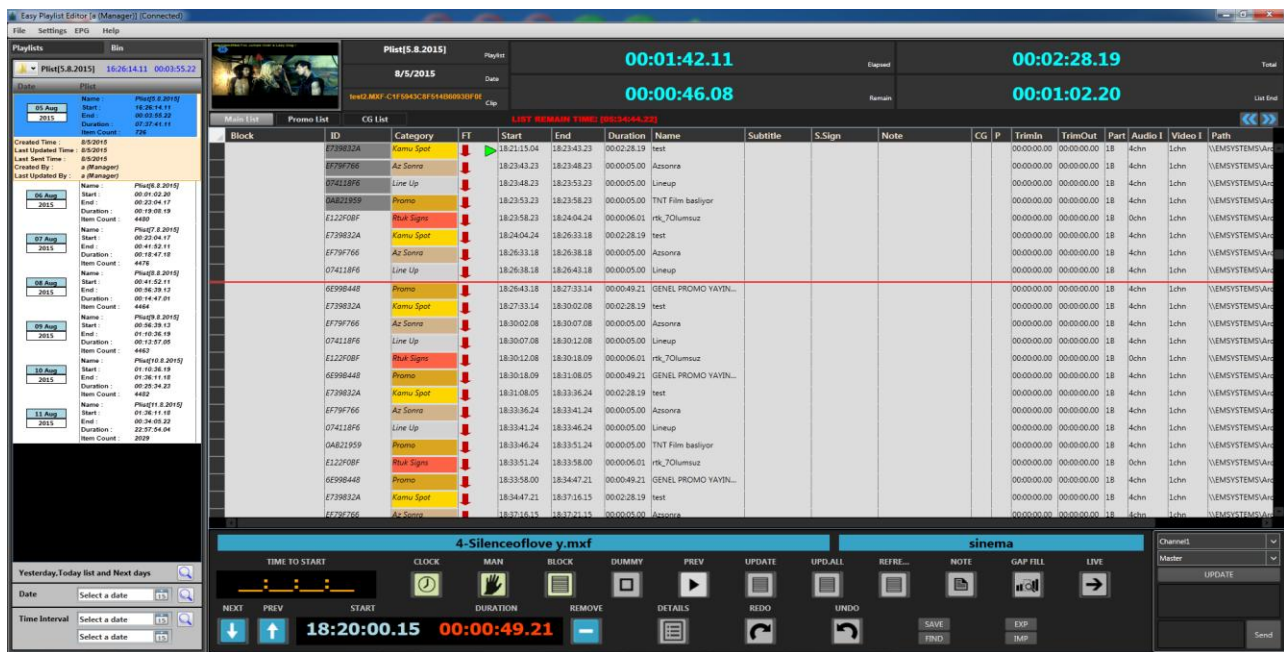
Easy Playlist Editor [a (Manager)] [Connected]

File Settings EPG Help

Playlists Bin

Plist[5.8.2015] 16:26:14.11 00:03:55.22

Date Plist

05 Aug 2015
Name : Plist[5.8.2015]
Start : 16:26:14.11
End : 00:03:55.22
Duration : 07:37:41.11
Item Count : 726
Created Time : 8/5/2015
Last Updated Time : 8/5/2015
Last Sent Time : 8/5/2015
Created By : a (Manager)
Last Updated By : a (Manager)

06 Aug 2015
Name : Plist[6.8.2015]
Start : 00:01:02.20
End : 00:23:04.17
Duration : 00:19:08.19
Item Count : 4480

07 Aug 2015
Name : Plist[7.8.2015]
Start : 00:23:04.17
End : 00:41:52.11
Duration : 00:18:47.18
Item Count : 4476

08 Aug 2015
Name : Plist[8.8.2015]
Start : 00:41:52.11
End : 00:56:39.13
Duration : 00:14:47.01
Item Count : 4464

09 Aug 2015
Name : Plist[9.8.2015]
Start : 00:56:39.13
End : 01:10:36.19
Duration : 00:13:57.05
Item Count : 4463

10 Aug 2015
Name : Plist[10.8.2015]
Start : 01:10:36.19
End : 01:36:11.18
Duration : 00:25:34.23
Item Count : 4482

11 Aug 2015
Name : Plist[11.8.2015]
Start : 01:36:11.18
End : 00:34:05.22
Duration : 22:57:54.04
Item Count : 2029

Yesterday,Today list and Next days

Date Select a date

Time Interval Select a date
Select a date

Plist[5.8.2015] Playlist
8/5/2015 Date
test2.MXF-C1F5943C8F514D6093BF0E Clip

00:01:42.11 Elapsed
00:02:28.19 Total
00:00:46.08 Remain
00:01:02.20 List End

Main List Promo List CG List LIST REMAIN TIME: [00:34:44.22]

| Block | ID | Category | FT | Start | End | Duration | Name | Subtitle | S.Sign | Note | CG | P | TrimIn | TrimOut | Part | Audio I | Video I | Path |
|---|---|---|---|---|---|---|---|---|---|---|---|---|---|---|---|---|---|---|
| | E739832A | Kamu Spot | | 18:21:15.04 | 18:23:43.23 | 00:02:28.19 | test | | | | | | 00:00:00.00 | 00:00:00.00 | 1B | 4chn | 1chn | \\EMSYSTEMS\Arc |
| | EF79F766 | Az Sonra | | 18:23:43.23 | 18:23:48.23 | 00:00:05.00 | Azsonra | | | | | | 00:00:00.00 | 00:00:00.00 | 1B | 4chn | 1chn | \\EMSYSTEMS\Arc |
| | 074118F6 | Line Up | | 18:23:48.23 | 18:23:53.23 | 00:00:05.00 | Lineup | | | | | | 00:00:00.00 | 00:00:00.00 | 1B | 4chn | 1chn | \\EMSYSTEMS\Arc |
| | 0A821959 | Promo | | 18:23:53.23 | 18:23:58.23 | 00:00:05.00 | TNT Film basliyor | | | | | | 00:00:00.00 | 00:00:00.00 | 1B | 4chn | 1chn | \\EMSYSTEMS\Arc |
| | E122F0BF | Rtuk Signs | | 18:23:58.23 | 18:24:04.24 | 00:00:06.01 | rtk_7Olumsuz | | | | | | 00:00:00.00 | 00:00:00.00 | 1B | 0chn | 1chn | \\EMSYSTEMS\Arc |
| | E739832A | Kamu Spot | | 18:24:04.24 | 18:26:33.18 | 00:02:28.19 | test | | | | | | 00:00:00.00 | 00:00:00.00 | 1B | 4chn | 1chn | \\EMSYSTEMS\Arc |
| | EF79F766 | Az Sonra | | 18:26:33.18 | 18:26:38.18 | 00:00:05.00 | Azsonra | | | | | | 00:00:00.00 | 00:00:00.00 | 1B | 4chn | 1chn | \\EMSYSTEMS\Arc |
| | 074118F6 | Line Up | | 18:26:38.18 | 18:26:43.18 | 00:00:05.00 | Lineup | | | | | | 00:00:00.00 | 00:00:00.00 | 1B | 4chn | 1chn | \\EMSYSTEMS\Arc |
| | 6E998448 | Promo | | 18:26:43.18 | 18:27:33.14 | 00:00:49.21 | GENEL PROMO YAYIN... | | | | | | 00:00:00.00 | 00:00:00.00 | 1B | 4chn | 1chn | \\EMSYSTEMS\Arc |
| | E739832A | Kamu Spot | | 18:27:33.14 | 18:30:02.08 | 00:02:28.19 | test | | | | | | 00:00:00.00 | 00:00:00.00 | 1B | 4chn | 1chn | \\EMSYSTEMS\Arc |
| | EF79F766 | Az Sonra | | 18:30:02.08 | 18:30:07.08 | 00:00:05.00 | Azsonra | | | | | | 00:00:00.00 | 00:00:00.00 | 1B | 4chn | 1chn | \\EMSYSTEMS\Arc |
| | 074118F6 | Line Up | | 18:30:07.08 | 18:30:12.08 | 00:00:05.00 | Lineup | | | | | | 00:00:00.00 | 00:00:00.00 | 1B | 4chn | 1chn | \\EMSYSTEMS\Arc |
| | E122F0BF | Rtuk Signs | | 18:30:12.08 | 18:30:18.09 | 00:00:06.01 | rtk_7Olumsuz | | | | | | 00:00:00.00 | 00:00:00.00 | 1B | 0chn | 1chn | \\EMSYSTEMS\Arc |
| | 6E998448 | Promo | | 18:30:18.09 | 18:31:08.05 | 00:00:49.21 | GENEL PROMO YAYIN... | | | | | | 00:00:00.00 | 00:00:00.00 | 1B | 4chn | 1chn | \\EMSYSTEMS\Arc |
| | E739832A | Kamu Spot | | 18:31:08.05 | 18:33:36.24 | 00:02:28.19 | test | | | | | | 00:00:00.00 | 00:00:00.00 | 1B | 4chn | 1chn | \\EMSYSTEMS\Arc |
| | EF79F766 | Az Sonra | | 18:33:36.24 | 18:33:41.24 | 00:00:05.00 | Azsonra | | | | | | 00:00:00.00 | 00:00:00.00 | 1B | 4chn | 1chn | \\EMSYSTEMS\Arc |
| | 074118F6 | Line Up | | 18:33:41.24 | 18:33:46.24 | 00:00:05.00 | Lineup | | | | | | 00:00:00.00 | 00:00:00.00 | 1B | 4chn | 1chn | \\EMSYSTEMS\Arc |
| | 0A821959 | Promo | | 18:33:46.24 | 18:33:51.24 | 00:00:05.00 | TNT Film basliyor | | | | | | 00:00:00.00 | 00:00:00.00 | 1B | 4chn | 1chn | \\EMSYSTEMS\Arc |
| | E122F0BF | Rtuk Signs | | 18:33:51.24 | 18:33:58.00 | 00:00:06.01 | rtk_7Olumsuz | | | | | | 00:00:00.00 | 00:00:00.00 | 1B | 0chn | 1chn | \\EMSYSTEMS\Arc |
| | 6E998448 | Promo | | 18:33:58.00 | 18:34:47.21 | 00:00:49.21 | GENEL PROMO YAYIN... | | | | | | 00:00:00.00 | 00:00:00.00 | 1B | 4chn | 1chn | \\EMSYSTEMS\Arc |
| | E739832A | Kamu Spot | | 18:34:47.21 | 18:37:16.15 | 00:02:28.19 | test | | | | | | 00:00:00.00 | 00:00:00.00 | 1B | 4chn | 1chn | \\EMSYSTEMS\Arc |
| | EF79F766 | Az Sonra | | 18:37:16.15 | 18:37:21.15 | 00:00:05.00 | Azsonra | | | | | | 00:00:00.00 | 00:00:00.00 | 1B | 4chn | 1chn | \\EMSYSTEMS\Arc |

4-Silenceoflove y.mxf sinema

TIME TO START CLOCK MAN BLOCK DUMMY PREV UPDATE UPD.ALL REFRE... NOTE GAP FILL LIVE

_:_:_:_

NEXT PREV START DURATION REMOVE DETAILS REDO UNDO

18:20:00.15 00:00:49.21

SAVE FIND EXP IMP

Channel1
Master
UPDATE
Send